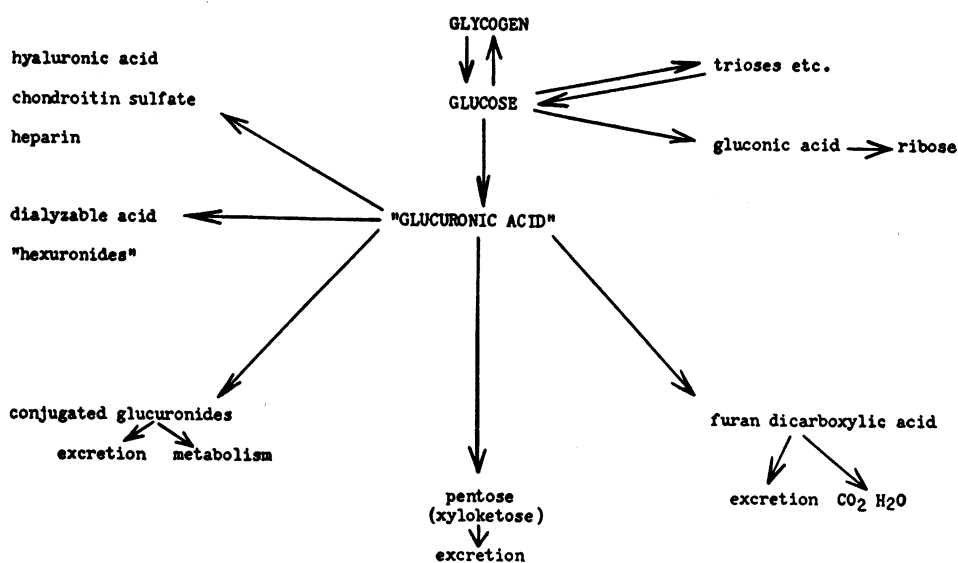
GLYCOGEN

GLUCOSE

trioses etc.

gluconic acid ribose

hyaluronic acid

chondroitin sulfate

heparin

dialyzable acid

"hexuronides"

"GLUCURONIC ACID"

conjugated glucuronides

excretion metabolism

pentose (xyloketose)

excretion

furan dicarboxylic acid

excretion $CO_2$ $H_2O$